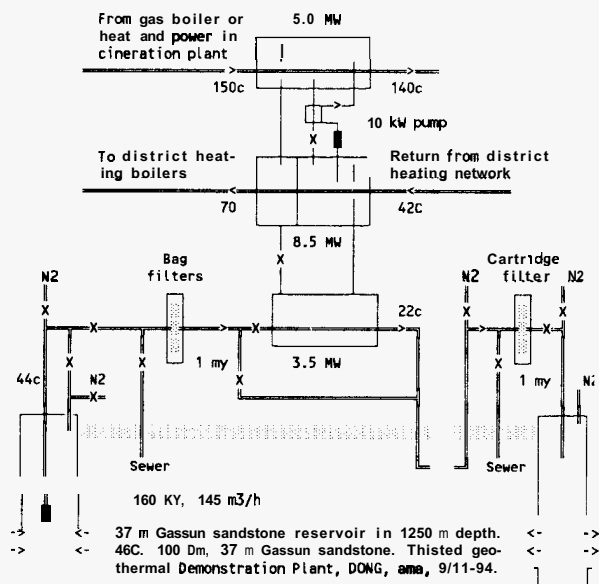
From gas boiler or heat and power in cineration plant

5.0 MW

150c

140c

10 kW pump

To district heating boilers

Return from district heating network

70

42c

8.5 MW

Bag filters

N2

X

X

X

X

1 my

22c

3.5 MW

44c

N2

X=

Sewer

Cartridge filter

N2

N2

1 my

Sewer

N2

160 KY, 145 m3/h

-> <-

-> <-

37 m Gassun sandstone reservoir in 1250 m depth. 46C. 100 Dm, 37 m Gassun sandstone. Thisted geothermal Demonstration Plant, DONG, ama, 9/11-94.

<- ->

<- ->